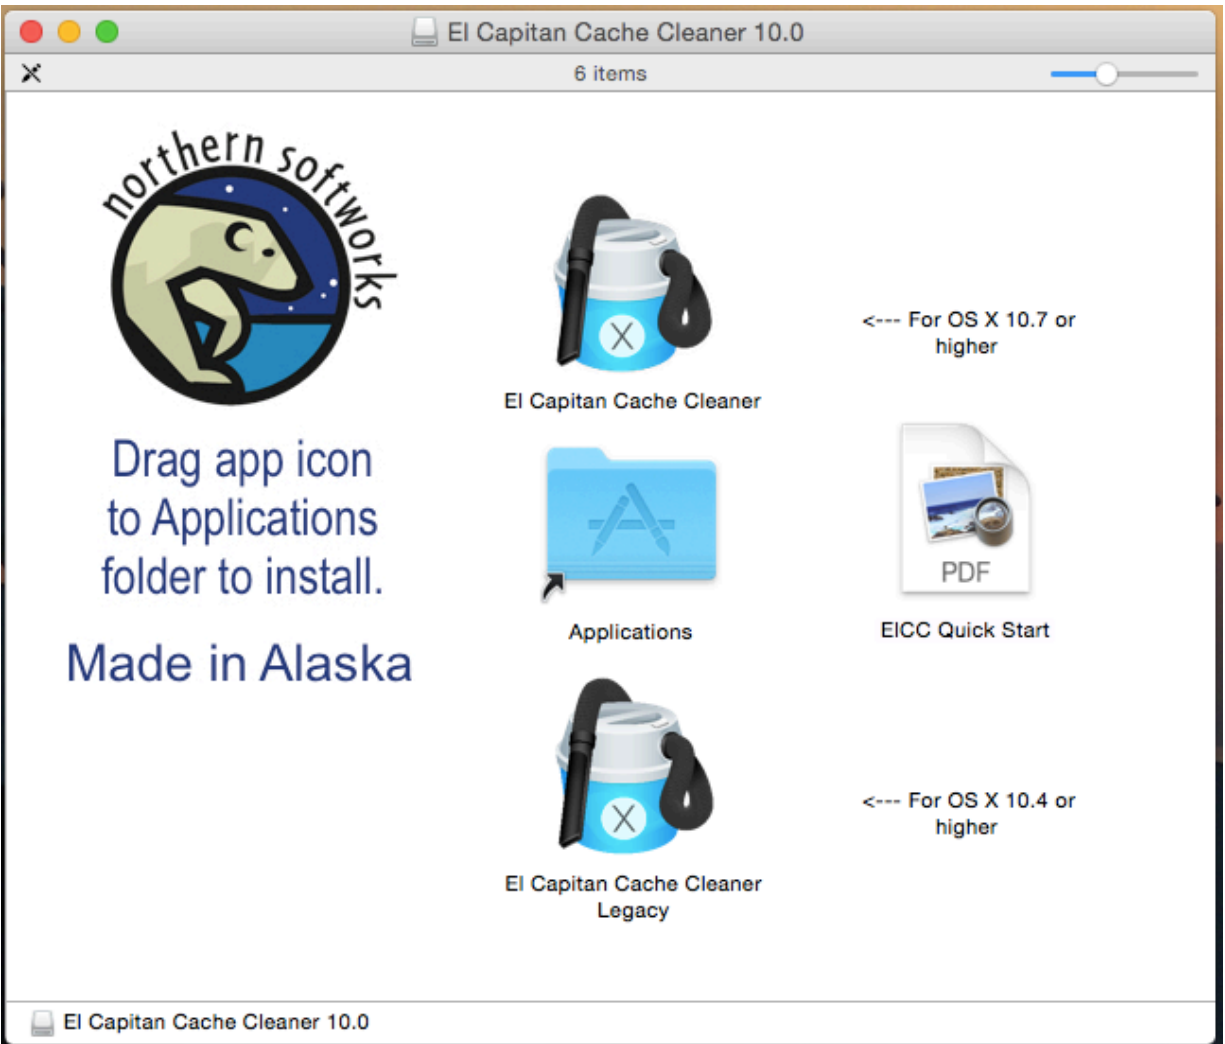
El Capitan Cache Cleaner 10.0

6 items

northern softworks

Drag app icon to Applications folder to install.

Made in Alaska

El Capitan Cache Cleaner

<--- For OS X 10.7 or higher

Applications

PDF

EICC Quick Start

El Capitan Cache Cleaner Legacy

<--- For OS X 10.4 or higher

El Capitan Cache Cleaner 10.0